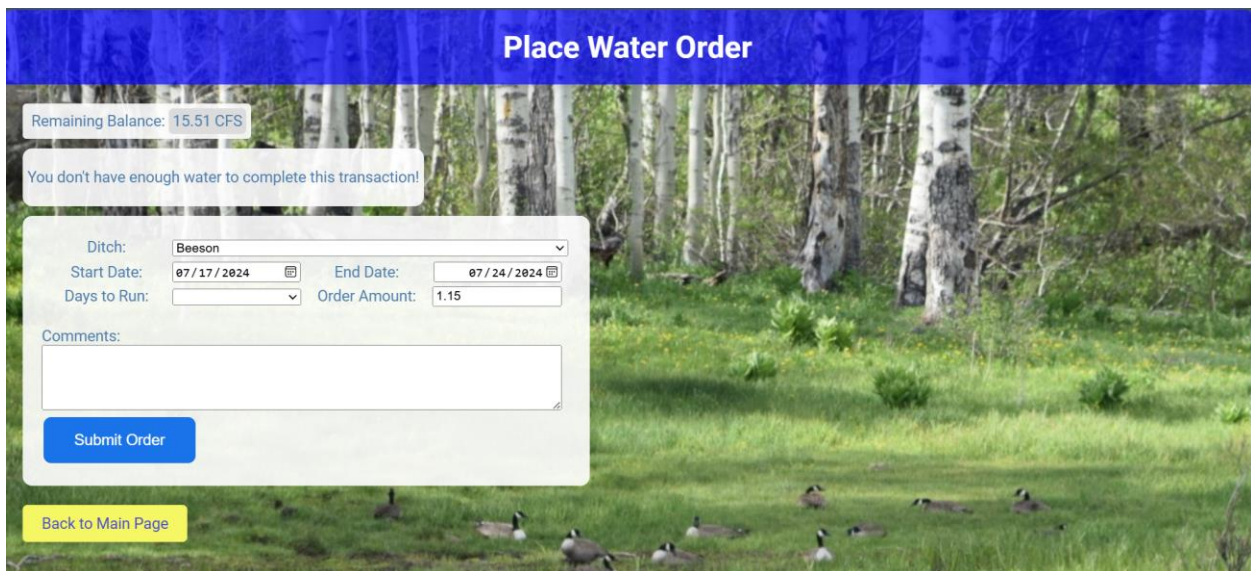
Place Water Order

Remaining Balance: 15.51 CFS

You don't have enough water to complete this transaction!

Ditch: Beeson
Start Date: 07/17/2024 End Date: 07/24/2024
Days to Run: Order Amount: 1.15

Comments:

Submit Order

Back to Main Page